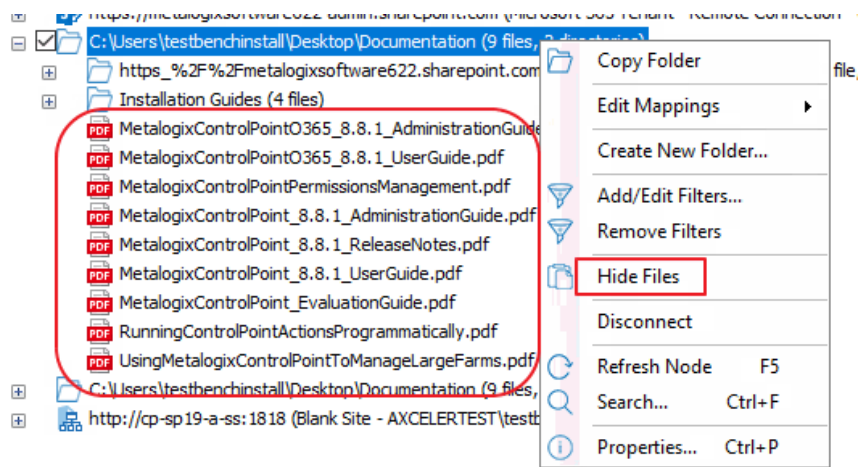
https://metalogixsoftware622-admin.sharepoint.com (Microsoft 365 Tenant - Remote Connection -

C:\Users\testbenchinstall\Desktop\Documentation (9 files, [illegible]

https_%2F%2Fmetalogixsoftware622.sharepoint.com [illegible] file

Installation Guides (4 files)

MetalogixControlPointO365_8.8.1_AdministrationGuide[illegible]

MetalogixControlPointO365_8.8.1_UserGuide.pdf

MetalogixControlPointPermissionsManagement.pdf

MetalogixControlPoint_8.8.1_AdministrationGuide.pdf

MetalogixControlPoint_8.8.1_ReleaseNotes.pdf

MetalogixControlPoint_8.8.1_UserGuide.pdf

MetalogixControlPoint_EvaluationGuide.pdf

RunningControlPointActionsProgrammatically.pdf

UsingMetalogixControlPointToManageLargeFarms.pdf

C:\Users\testbenchinstall\Desktop\Documentation (9 files,

http://cp-sp19-a-ss:1818 (Blank Site - AXCELERTEST\testb

Copy Folder

Edit Mappings

Create New Folder...

Add/Edit Filters...

Remove Filters

Hide Files

Disconnect

Refresh Node F5

Search... Ctrl+F

Properties... Ctrl+P